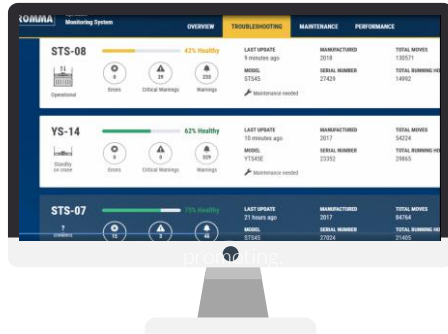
KOMMA
Monitoring System
OVERVIEW
TROUBLESHOOTING
MAINTENANCE
PERFORMANCE

STS-08
42% Healthy
Operational
0
Errors
29
Critical Warnings
250
Warnings
LAST UPDATE
9 minutes ago
MODEL
STS45
Maintenance needed
MANUFACTURED
2018
SERIAL NUMBER
27429
TOTAL MOVES
130571
TOTAL RUNNING H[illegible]
14992

YS-14
62% Healthy
Standby on crane
0
Errors
0
Critical Warnings
329
Warnings
LAST UPDATE
10 minutes ago
MODEL
YTS45E
Maintenance needed
MANUFACTURED
2017
SERIAL NUMBER
23352
TOTAL MOVES
54224
TOTAL RUNNING H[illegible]
29865

STS-07
75% Healthy
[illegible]
12
3
46
LAST UPDATE
21 hours ago
MODEL
STS45
MANUFACTURED
2017
SERIAL NUMBER
27024
TOTAL MOVES
84764
TOTAL RUNNING H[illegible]
21405

pro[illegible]ding.